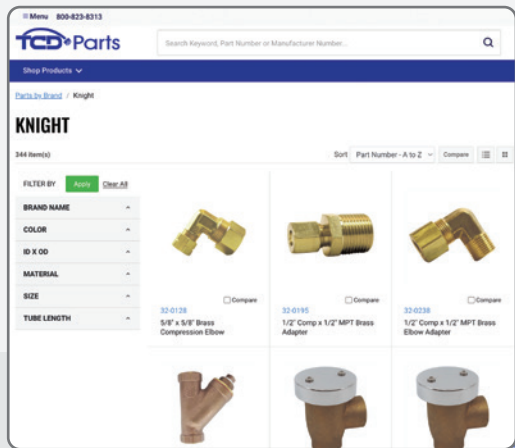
≡ Menu 800-823-8313

TCD Parts

Search Keyword, Part Number or Manufacturer Number...

Shop Products

Parts by Brand / Knight

KNIGHT

344 item(s)

Sort Part Number - A to Z Compare

FILTER BY Apply Clear All

BRAND NAME

COLOR

ID X OD

MATERIAL

SIZE

TUBE LENGTH

32-0128 Compare
5/8" x 5/8" Brass Compression Elbow

32-0195 Compare
1/2" Comp x 1/2" MPT Brass Adapter

32-0238 Compare
1/2" Comp x 1/2" MPT Brass Elbow Adapter